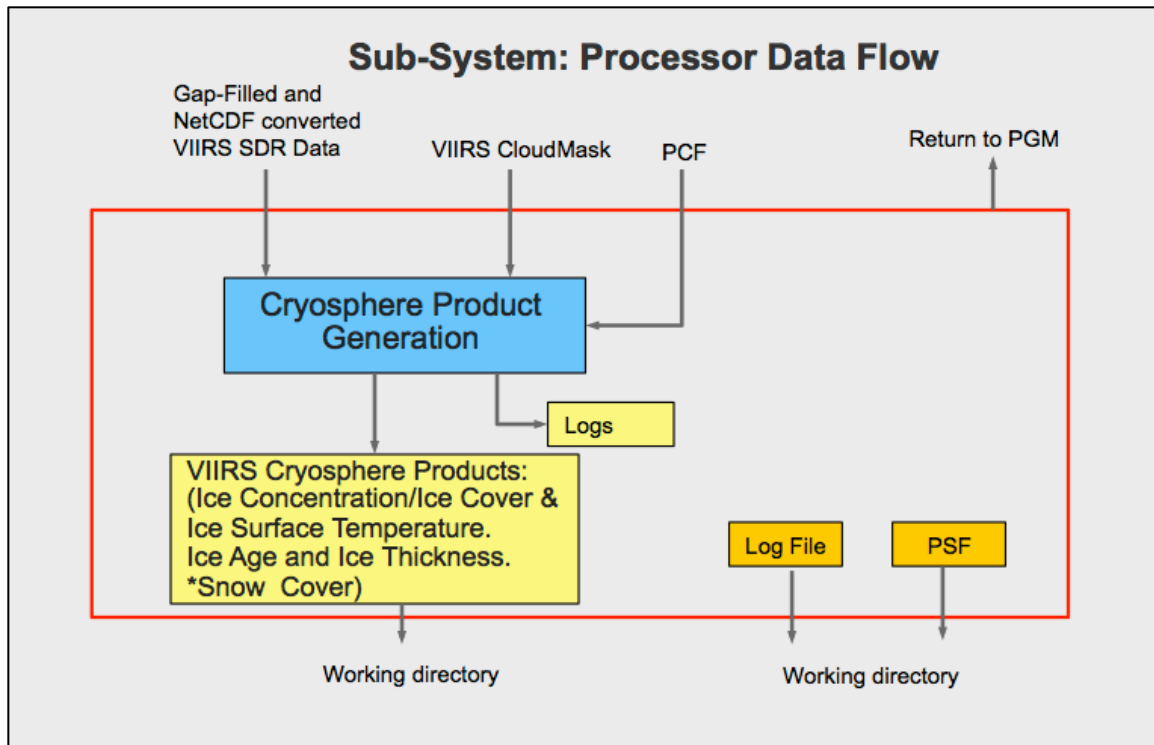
Sub-System: Processor Data Flow

Gap-Filled and NetCDF converted VIIRS SDR Data

VIIRS CloudMask

PCF

Return to PGM

Cryosphere Product Generation

Logs

VIIRS Cryosphere Products: (Ice Concentration/Ice Cover & Ice Surface Temperature. Ice Age and Ice Thickness. *Snow Cover)

Log File

PSF

Working directory

Working directory